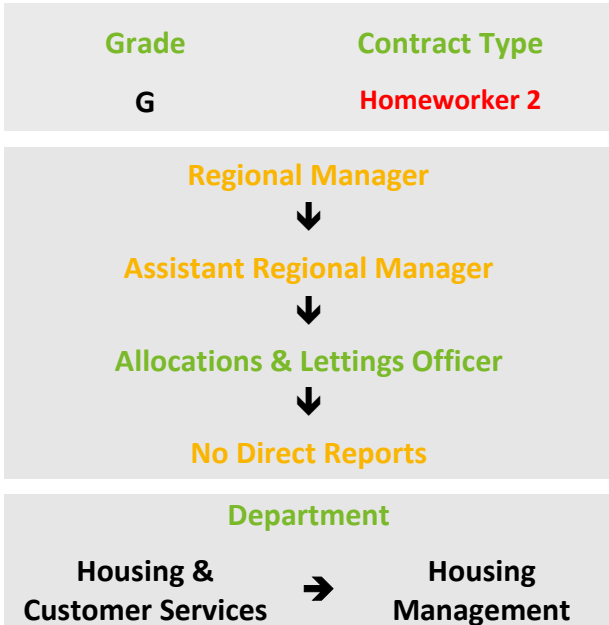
| Grade | Contract Type |
|---|---|
| G | Homeworker 2 |

Regional Manager

Assistant Regional Manager

Allocations & Lettings Officer

No Direct Reports

Department

Housing & Customer Services ➔ Housing Management